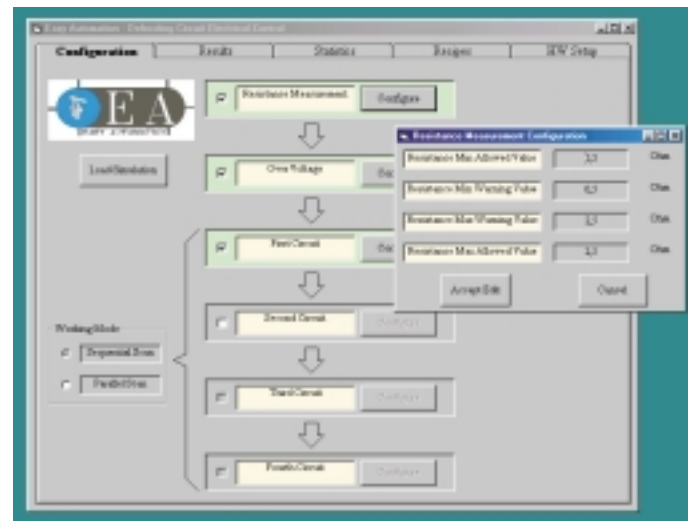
Easy Automation - Defending Circuit Electrical Control

Configuration | Results | Statistics | Recipes | HW Setup

EA
EASY AUTOMATION

Load Simulation

Resistance Measurement | Configure

Over Voltage

First Circuit

Second Circuit | Configure

Third Circuit | Configure

Fourth Circuit | Configure

Working Mode
Sequential Scan
Parallel Scan

Resistance Measurement Configuration

Resistance Min Allowed Value | 3,5 | Ohm
Resistance Min Warning Value | 6,5 | Ohm
Resistance Max Warning Value | 1,5 | Ohm
Resistance Max Allowed Value | 2,5 | Ohm

Accept Edit | Cancel